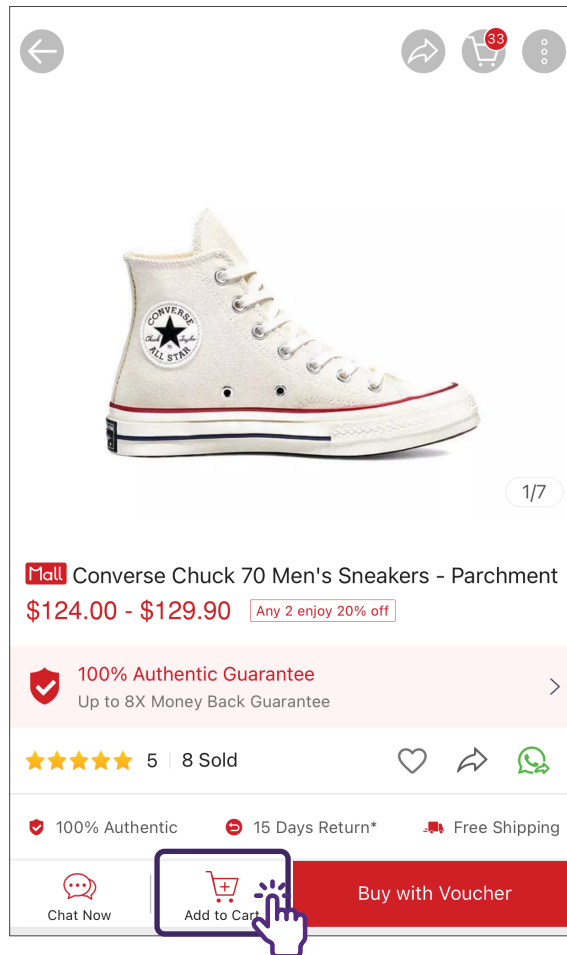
33

CONVERSE Chuck Taylor ALL STAR

1/7

Mall Converse Chuck 70 Men's Sneakers - Parchment

$124.00 - $129.90 Any 2 enjoy 20% off

100% Authentic Guarantee
Up to 8X Money Back Guarantee

5 | 8 Sold

100% Authentic 15 Days Return* Free Shipping

Chat Now Add to Cart Buy with Voucher